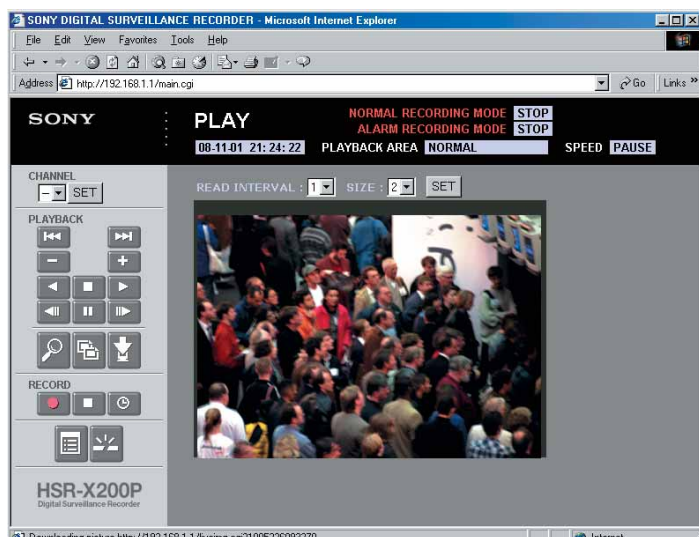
SONY DIGITAL SURVEILLANCE RECORDER - Microsoft Internet Explorer

File Edit View Favorites Tools Help

Address http://192.168.1.1/main.cgi

Go Links »

SONY

PLAY

NORMAL RECORDING MODE STOP
ALARM RECORDING MODE STOP

08-11-01 21:24:22 PLAYBACK AREA NORMAL SPEED PAUSE

CHANNEL
– SET

READ INTERVAL : 1 SIZE : 2 SET

PLAYBACK

+

RECORD

HSR-X200P
Digital Surveillance Recorder

Downloading picture http://192.168.1.1/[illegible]

Internet